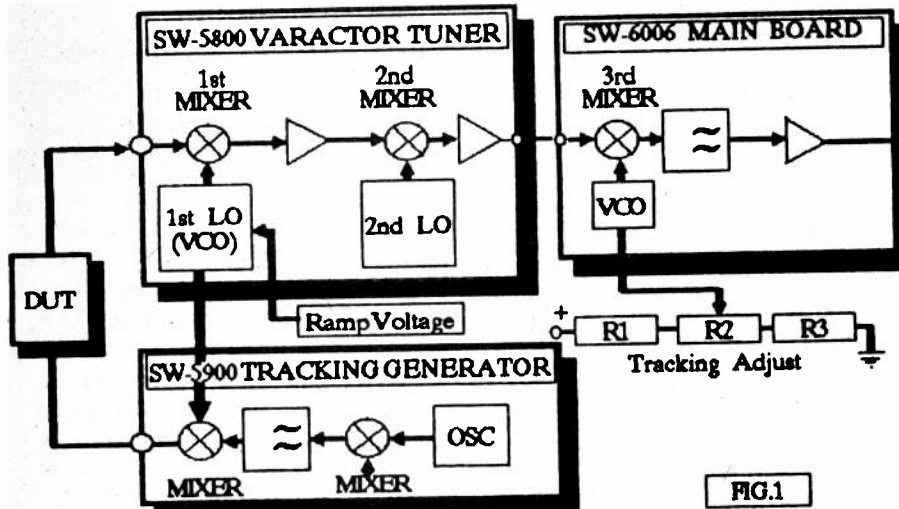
SW-5800 VARACTOR TUNER

1st MIXER

2nd MIXER

1st LO (VCO)

2nd LO

SW-6006 MAIN BOARD

3rd MIXER

VCO

DUT

Ramp Voltage

+

R1

R2

R3

Tracking Adjust

SW-5900 TRACKING GENERATOR

MIXER

MIXER

OSC

FIG.1